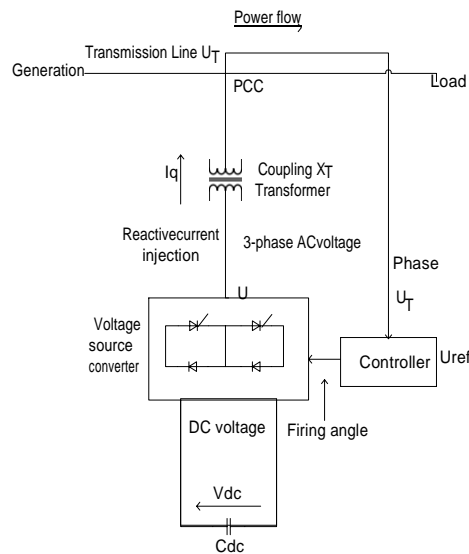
Power flow

Transmission Line $U_T$

Generation

PCC

Load

Iq

Coupling $X_T$ Transformer

Reactivecurrent injection

3-phase ACvoltage

Phase

$U_T$

U

Voltage source converter

Controller

Uref

DC voltage

Firing angle

Vdc

Cdc